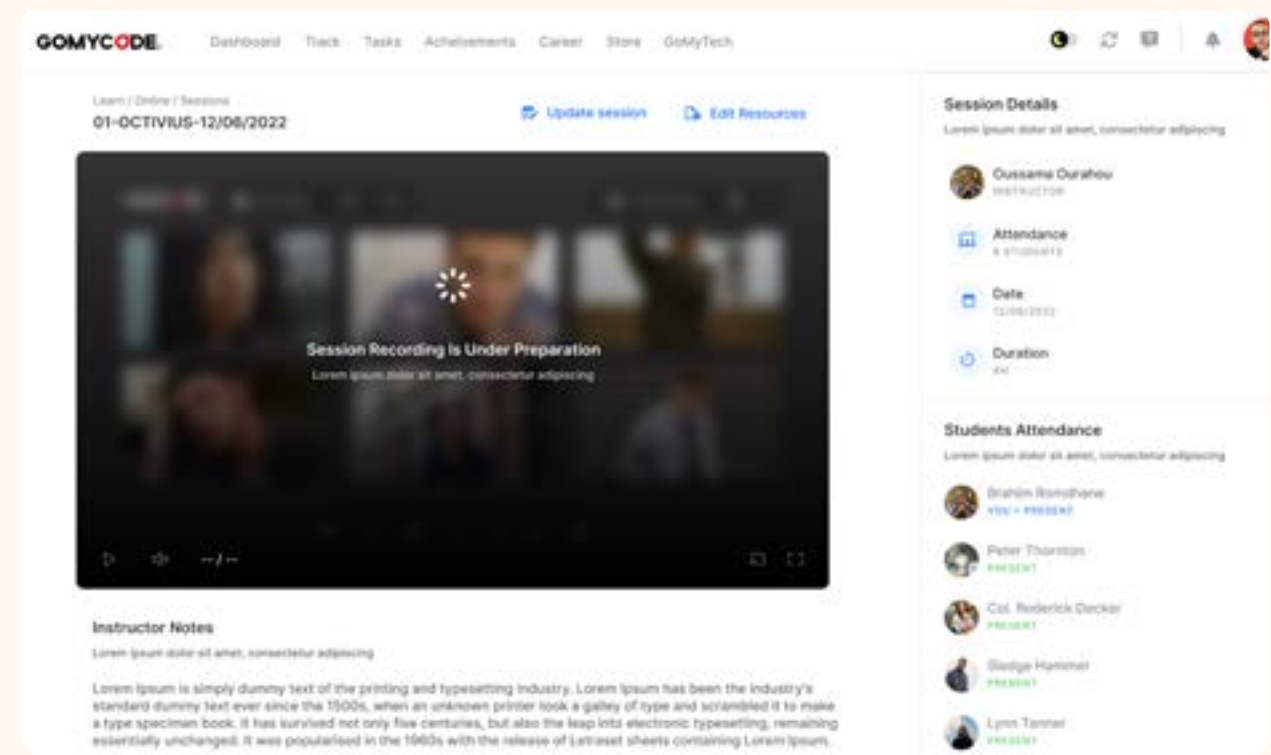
GOMYCODE. Dashboard Track Tasks Achievements Career Store GoMyTech

Learn / Online / Sessions
01-OCTIVIUS-12/06/2022

Update session Edit Resources

Session Recording Is Under Preparation
Lorem ipsum dolor sit amet, consectetur adipiscing

--/--

Instructor Notes
Lorem ipsum dolor sit amet, consectetur adipiscing

Lorem Ipsum is simply dummy text of the printing and typesetting industry. Lorem Ipsum has been the industry's standard dummy text ever since the 1500s, when an unknown printer took a galley of type and scrambled it to make a type specimen book. It has survived not only five centuries, but also the leap into electronic typesetting, remaining essentially unchanged. It was popularised in the 1960s with the release of Letraset sheets containing Lorem Ipsum.

Session Details
Lorem ipsum dolor sit amet, consectetur adipiscing

Oussama Ourahou
INSTRUCTOR

Attendance
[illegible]

Date
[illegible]

Duration
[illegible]

Students Attendance
Lorem ipsum dolor sit amet, consectetur adipiscing

Brahim Romdhane
YOU • PRESENT

Peter Thornton
PRESENT

Col. Roderick Decker
PRESENT

Sledge Hammer
PRESENT

Lynn Tanner
PRESENT